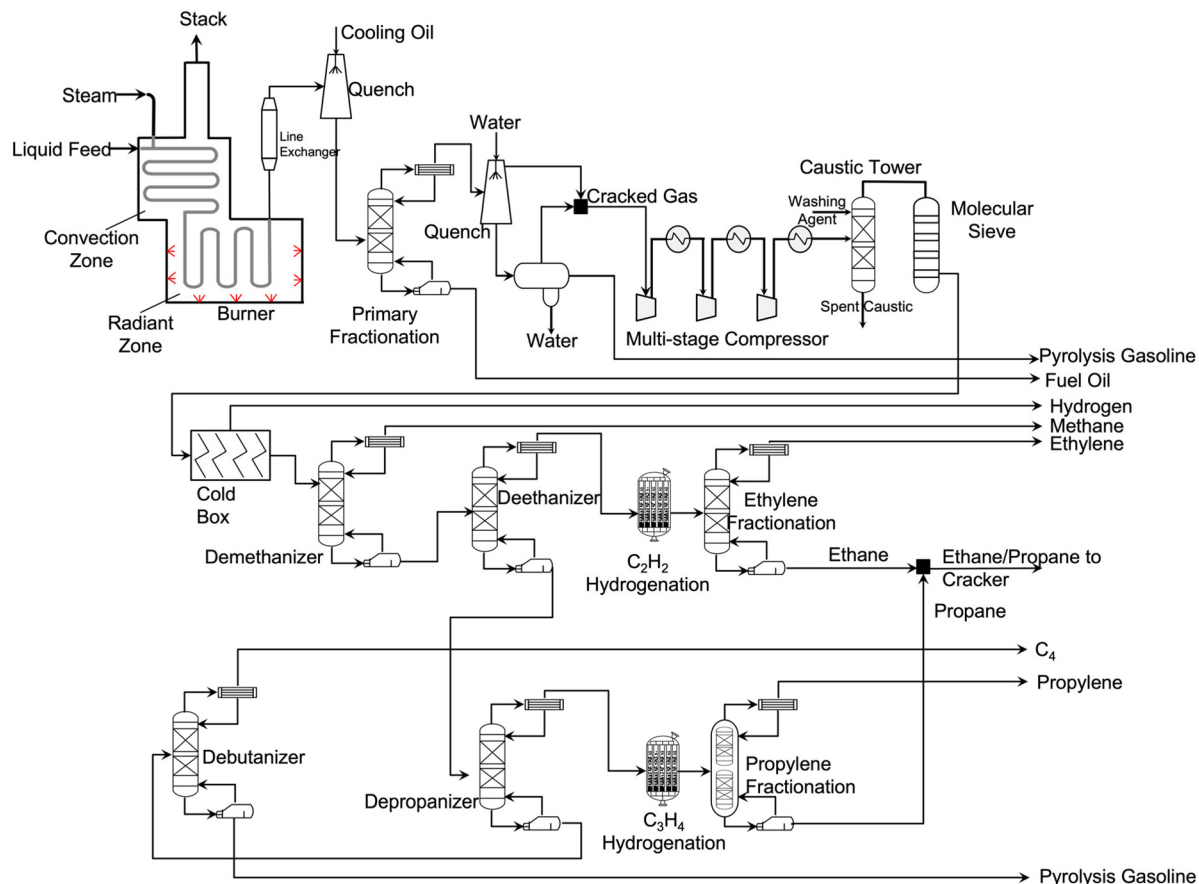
Stack
Cooling Oil
Steam
Quench
Liquid Feed
Line Exchanger
Water
Caustic Tower
Cracked Gas
Washing Agent
Molecular Sieve
Convection Zone
Quench
Radiant Zone
Burner
Primary Fractionation
Water
Multi-stage Compressor
Spent Caustic
Pyrolysis Gasoline
Fuel Oil
Hydrogen
Methane
Ethylene
Cold Box
Deethanizer
Ethylene Fractionation
Demethanizer
$C_2H_2$ Hydrogenation
Ethane
Ethane/Propane to Cracker
Propane
$C_4$
Propylene
Debutanizer
Propylene Fractionation
Depropanizer
$C_3H_4$ Hydrogenation
Pyrolysis Gasoline